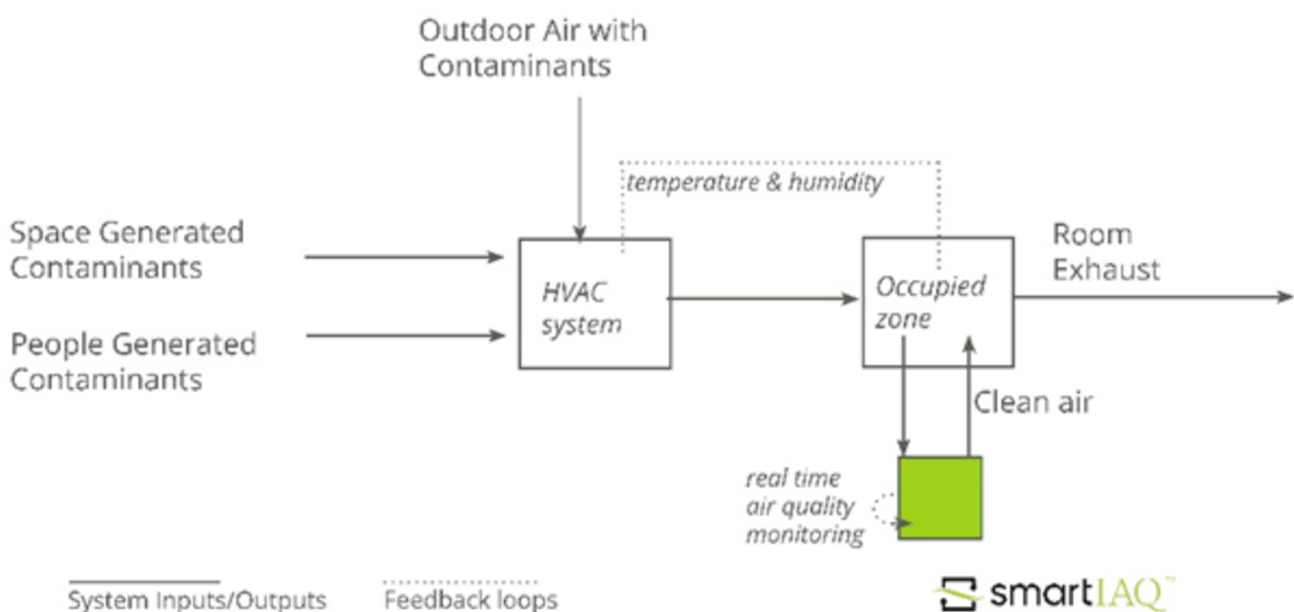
Outdoor Air with Contaminants

temperature & humidity

Space Generated Contaminants

People Generated Contaminants

HVAC system

Occupied zone

Room Exhaust

Clean air

real time air quality monitoring

System Inputs/Outputs

Feedback loops

smartIAQ™